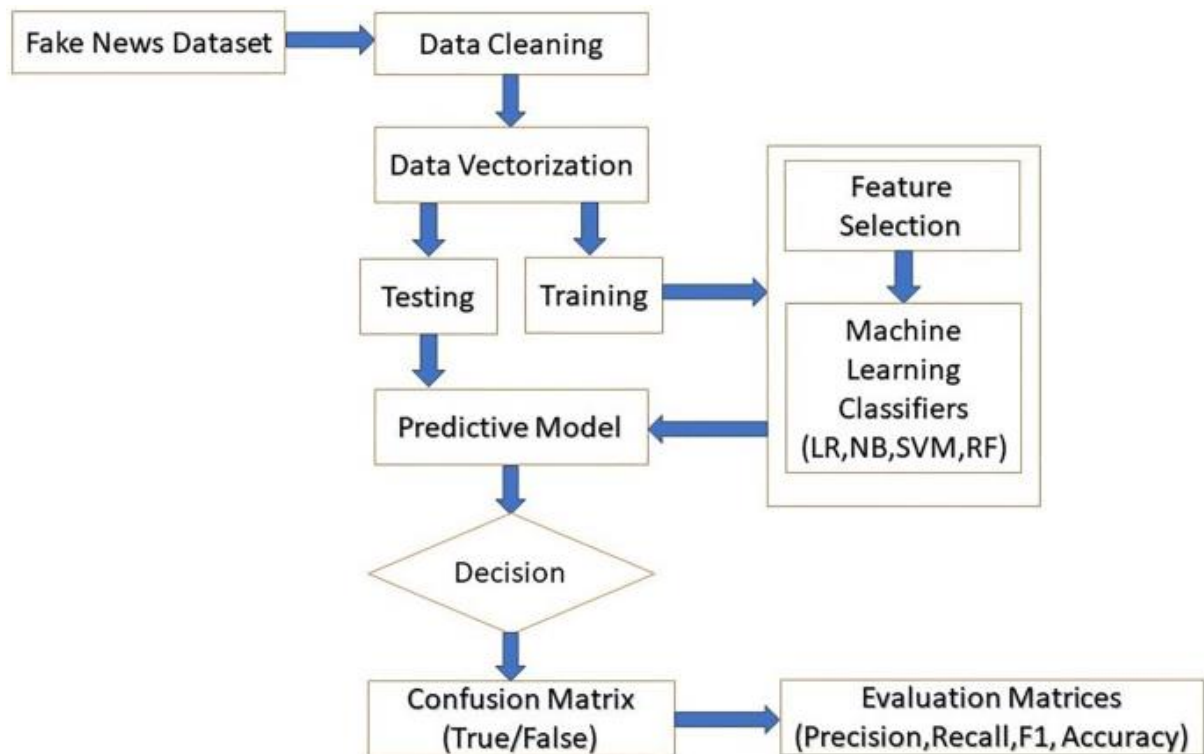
Fake News Dataset

Data Cleaning

Data Vectorization

Testing

Training

Feature Selection

Machine Learning Classifiers (LR,NB,SVM,RF)

Predictive Model

Decision

Confusion Matrix (True/False)

Evaluation Matrices (Precision,Recall,F1, Accuracy)